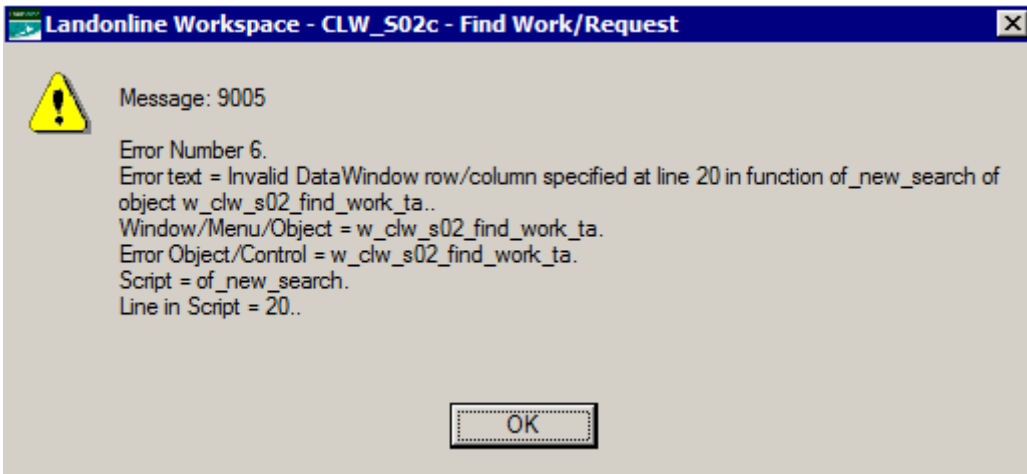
Landonline Workspace - CLW_S02c - Find Work/Request

Message: 9005

Error Number 6.
Error text = Invalid DataWindow row/column specified at line 20 in function of_new_search of object w_clw_s02_find_work_ta..
Window/Menu/Object = w_clw_s02_find_work_ta.
Error Object/Control = w_clw_s02_find_work_ta.
Script = of_new_search.
Line in Script = 20..

OK